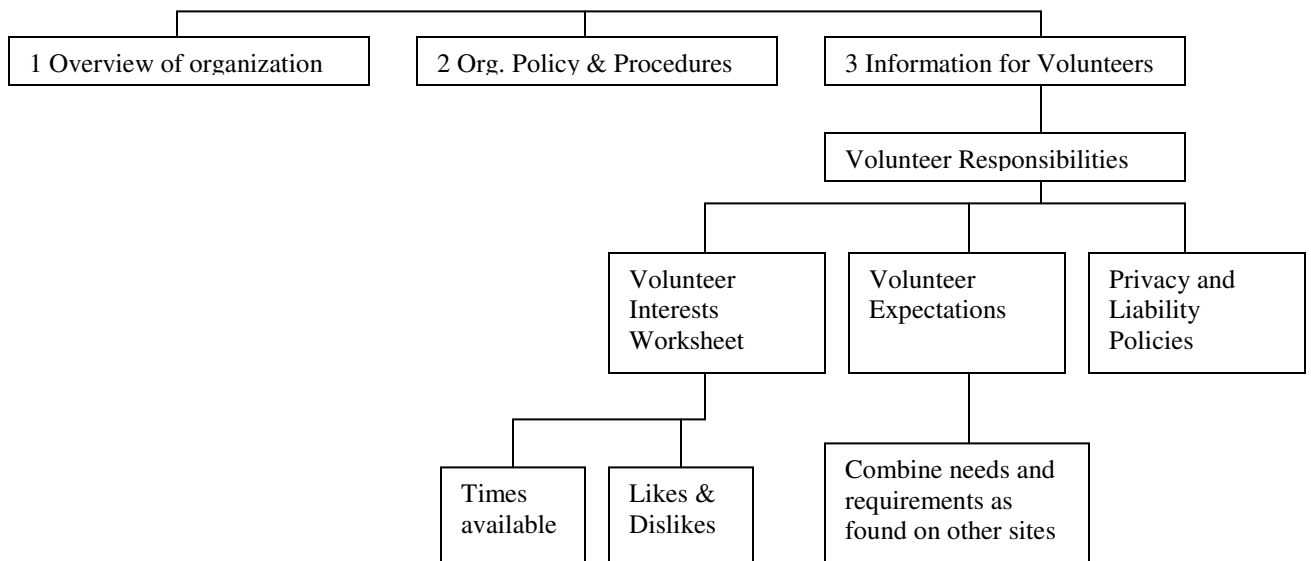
1 Overview of organization

2 Org. Policy & Procedures

3 Information for Volunteers

Volunteer Responsibilities

Volunteer Interests Worksheet

Volunteer Expectations

Privacy and Liability Policies

Times available

Likes & Dislikes

Combine needs and requirements as found on other sites